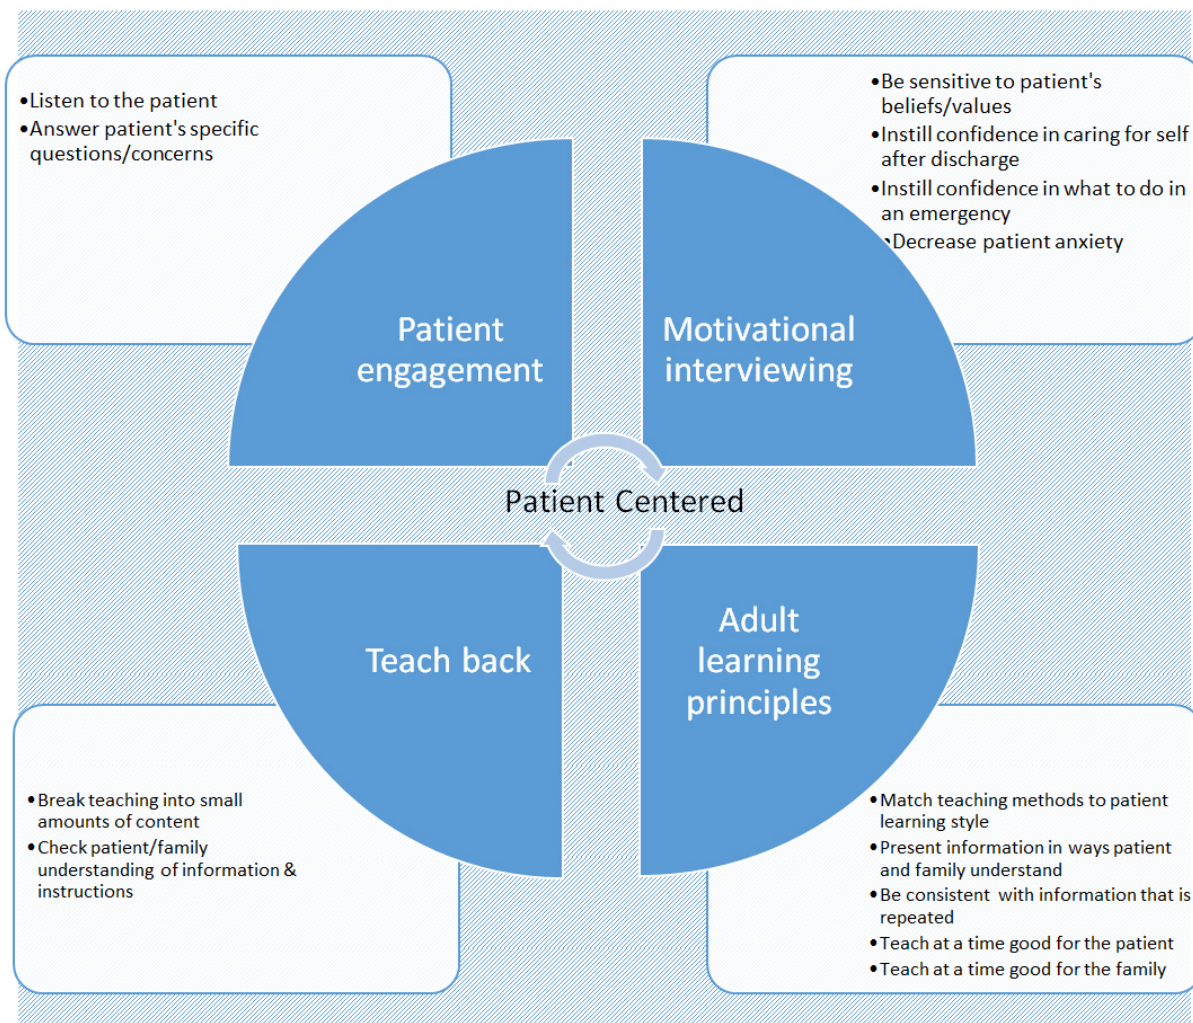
• Listen to the patient
• Answer patient's specific questions/concerns

• Be sensitive to patient's beliefs/values
• Instill confidence in caring for self after discharge
• Instill confidence in what to do in an emergency
• Decrease patient anxiety

Patient engagement

Motivational interviewing

Patient Centered

Teach back

Adult learning principles

• Break teaching into small amounts of content
• Check patient/family understanding of information & instructions

• Match teaching methods to patient learning style
• Present information in ways patient and family understand
• Be consistent with information that is repeated
• Teach at a time good for the patient
• Teach at a time good for the family